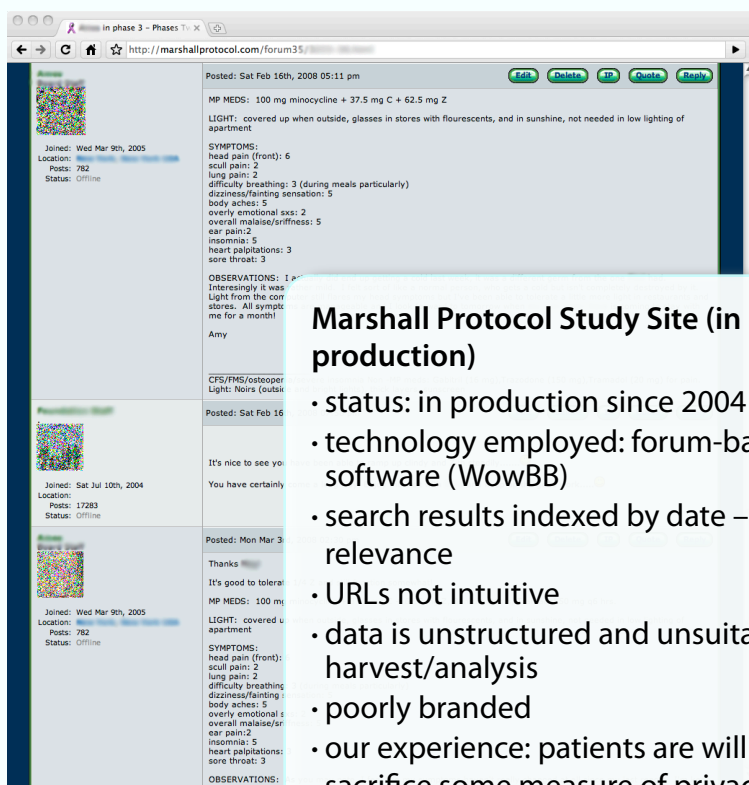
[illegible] in phase 3 – Phases Tw ×

http://marshallprotocol.com/forum35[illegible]

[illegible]

Joined: Wed Mar 9th, 2005
Location: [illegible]
Posts: 782
Status: Offline

Posted: Sat Feb 16th, 2008 05:11 pm

Edit Delete IP Quote Reply

MP MEDS: 100 mg minocycline + 37.5 mg C + 62.5 mg Z

LIGHT: covered up when outside, glasses in stores with flourescents, and in sunshine, not needed in low lighting of apartment

SYMPTOMS:
head pain (front): 6
scull pain: 2
lung pain: 2
difficulty breathing: 3 (during meals particularly)
dizziness/fainting sensation: 5
body aches: 5
overly emotional sxs: 2
overall malaise/sriffness: 5
ear pain:2
insomnia: 5
heart palpitations: 3
sore throat: 3

OBSERVATIONS: I a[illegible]
Interesingly it was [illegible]
Light from the com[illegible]
stores. All sympto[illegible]
me for a month!

Amy

CFS/FMS/osteope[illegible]
Light: Noirs (outsi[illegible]

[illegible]

Joined: Sat Jul 10th, 2004
Location:
Posts: 17283
Status: Offline

Posted: Sat Feb 16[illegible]

It's nice to see yo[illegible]

You have certainly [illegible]

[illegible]

Joined: Wed Mar 9th, 2005
Location: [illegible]
Posts: 782
Status: Offline

Posted: Mon Mar 3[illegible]

Thanks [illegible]

It's good to tolera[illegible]

MP MEDS: 100 m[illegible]

LIGHT: covered u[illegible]
apartment

SYMPTOMS:
head pain (front):
scull pain: 2
lung pain: 2
difficulty breathing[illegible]
dizziness/fainting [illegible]
body aches: 5
overly emotional s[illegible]
overall malaise/sr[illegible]
ear pain:2
insomnia: 5
heart palpitations:
sore throat: 3

OBSERVATIONS:

Marshall Protocol Study Site (in production)

• status: in production since 2004
• technology employed: forum-ba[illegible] software (WowBB)
• search results indexed by date – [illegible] relevance
• URLs not intuitive
• data is unstructured and unsuita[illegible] harvest/analysis
• poorly branded
• our experience: patients are will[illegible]
sacrifice some measure of privac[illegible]